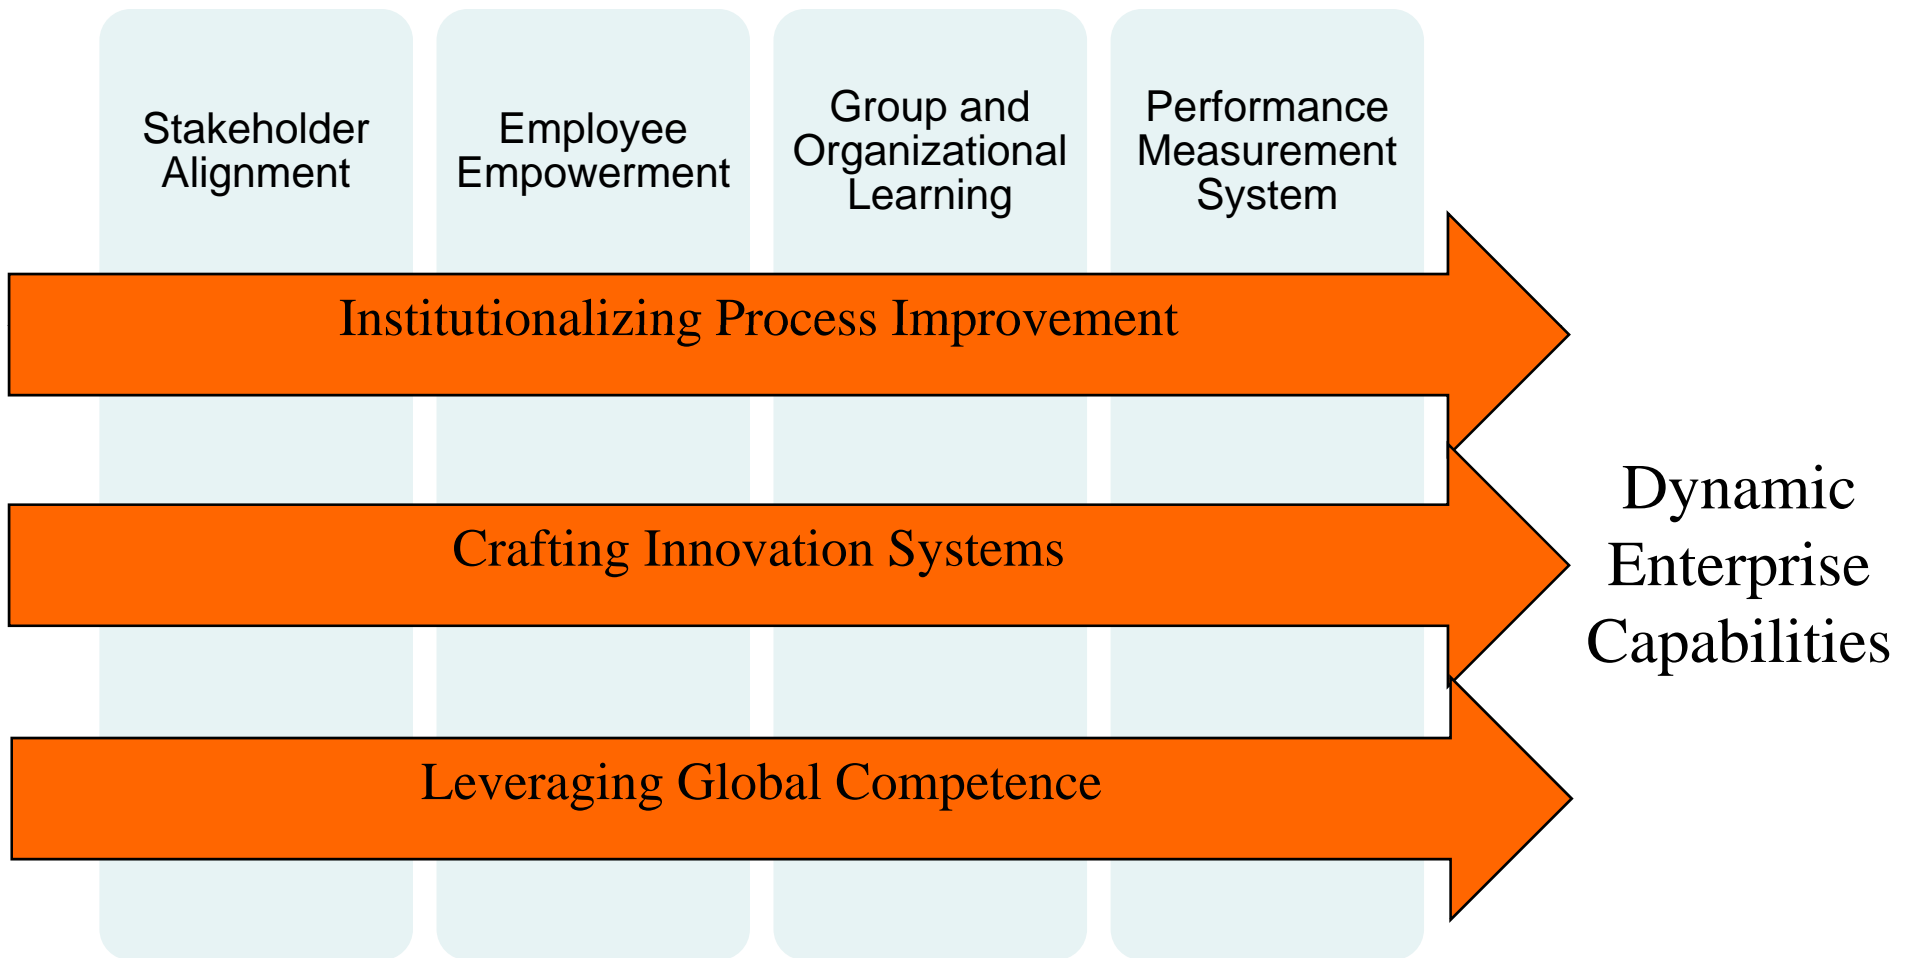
Stakeholder Alignment

Employee Empowerment

Group and Organizational Learning

Performance Measurement System

Institutionalizing Process Improvement

Crafting Innovation Systems

Leveraging Global Competence

Dynamic Enterprise Capabilities